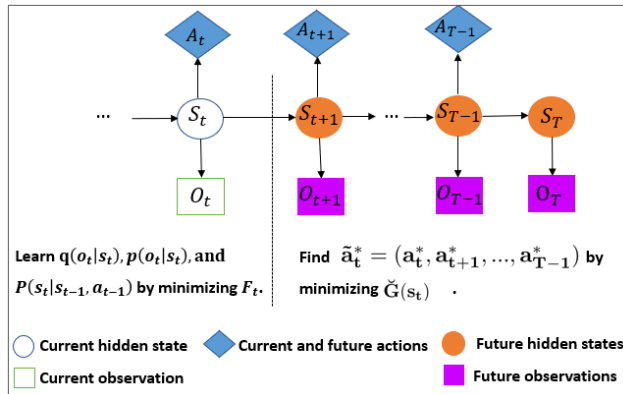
$A_t$

$A_{t+1}$

$A_{T-1}$

...

$S_t$

$S_{t+1}$

...

$S_{T-1}$

$S_T$

$O_t$

$O_{t+1}$

$O_{T-1}$

$O_T$

Learn $q(o_t|s_t), p(o_t|s_t)$, and $P(s_t|s_{t-1}, a_{t-1})$ by minimizing $F_t$.

Find $\tilde{\mathbf{a}}_t^* = (\mathbf{a}_t^*, \mathbf{a}_{t+1}^*, ..., \mathbf{a}_{T-1}^*)$ by minimizing $\breve{G}(\mathbf{s}_t)$ .

Current hidden state

Current and future actions

Future hidden states

Current observation

Future observations